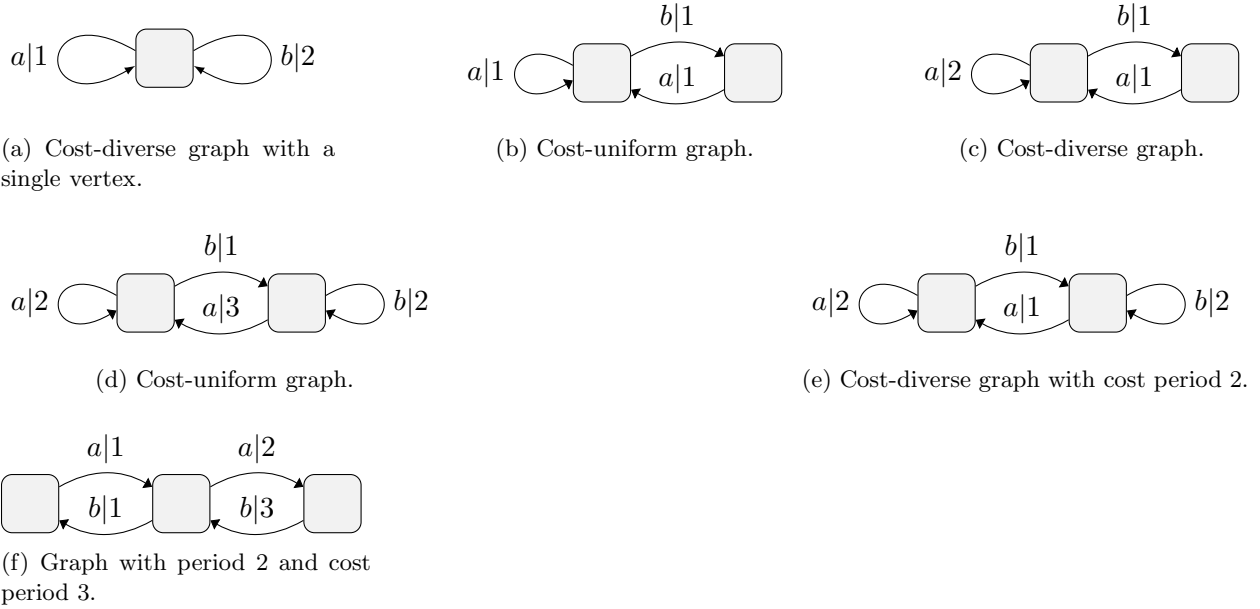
$a|1$ $b|2$

(a) Cost-diverse graph with a single vertex.

$b|1$ $a|1$ $a|1$

(b) Cost-uniform graph.

$b|1$ $a|2$ $a|1$

(c) Cost-diverse graph.

$b|1$ $a|2$ $a|3$ $b|2$

(d) Cost-uniform graph.

$b|1$ $a|2$ $a|1$ $b|2$

(e) Cost-diverse graph with cost period 2.

$a|1$ $a|2$ $b|1$ $b|3$

(f) Graph with period 2 and cost period 3.